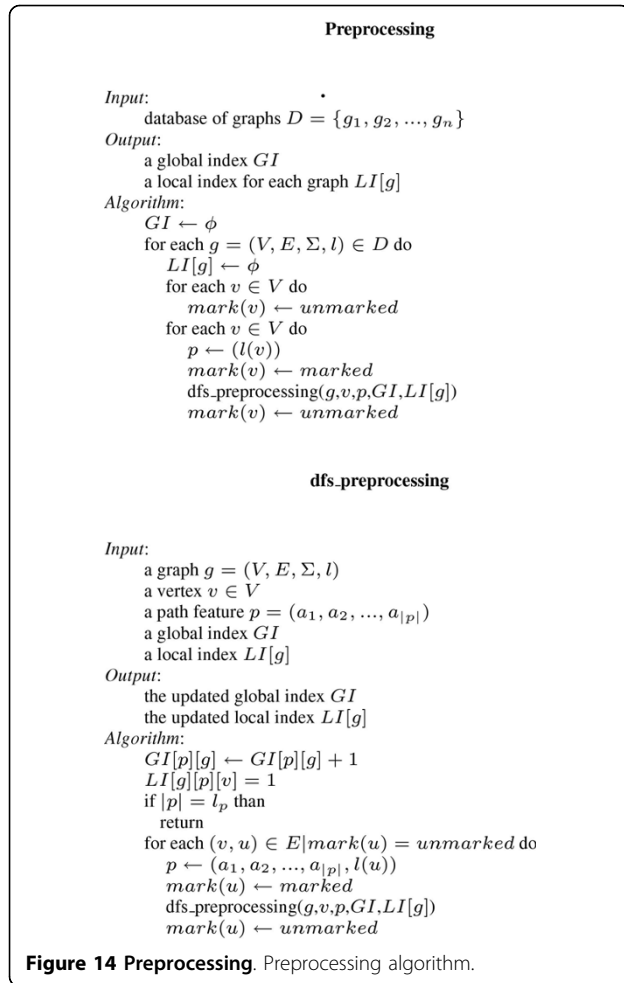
**Preprocessing**

*Input*:
database of graphs $D = \{g_1, g_2, ..., g_n\}$
*Output*:
a global index $GI$
a local index for each graph $LI[g]$
*Algorithm*:
$GI \leftarrow \phi$
for each $g = (V, E, \Sigma, l) \in D$ do
$LI[g] \leftarrow \phi$
for each $v \in V$ do
$mark(v) \leftarrow unmarked$
for each $v \in V$ do
$p \leftarrow (l(v))$
$mark(v) \leftarrow marked$
dfs_preprocessing($g$,$v$,$p$,$GI$,$LI[g]$)
$mark(v) \leftarrow unmarked$

**dfs_preprocessing**

*Input*:
a graph $g = (V, E, \Sigma, l)$
a vertex $v \in V$
a path feature $p = (a_1, a_2, ..., a_{|p|})$
a global index $GI$
a local index $LI[g]$
*Output*:
the updated global index $GI$
the updated local index $LI[g]$
*Algorithm*:
$GI[p][g] \leftarrow GI[p][g] + 1$
$LI[g][p][v] = 1$
if $|p| = l_p$ than
return
for each $(v, u) \in E | mark(u) = unmarked$ do
$p \leftarrow (a_1, a_2, ..., a_{|p|}, l(u))$
$mark(u) \leftarrow marked$
dfs_preprocessing($g$,$v$,$p$,$GI$,$LI[g]$)
$mark(u) \leftarrow unmarked$

**Figure 14 Preprocessing**. Preprocessing algorithm.